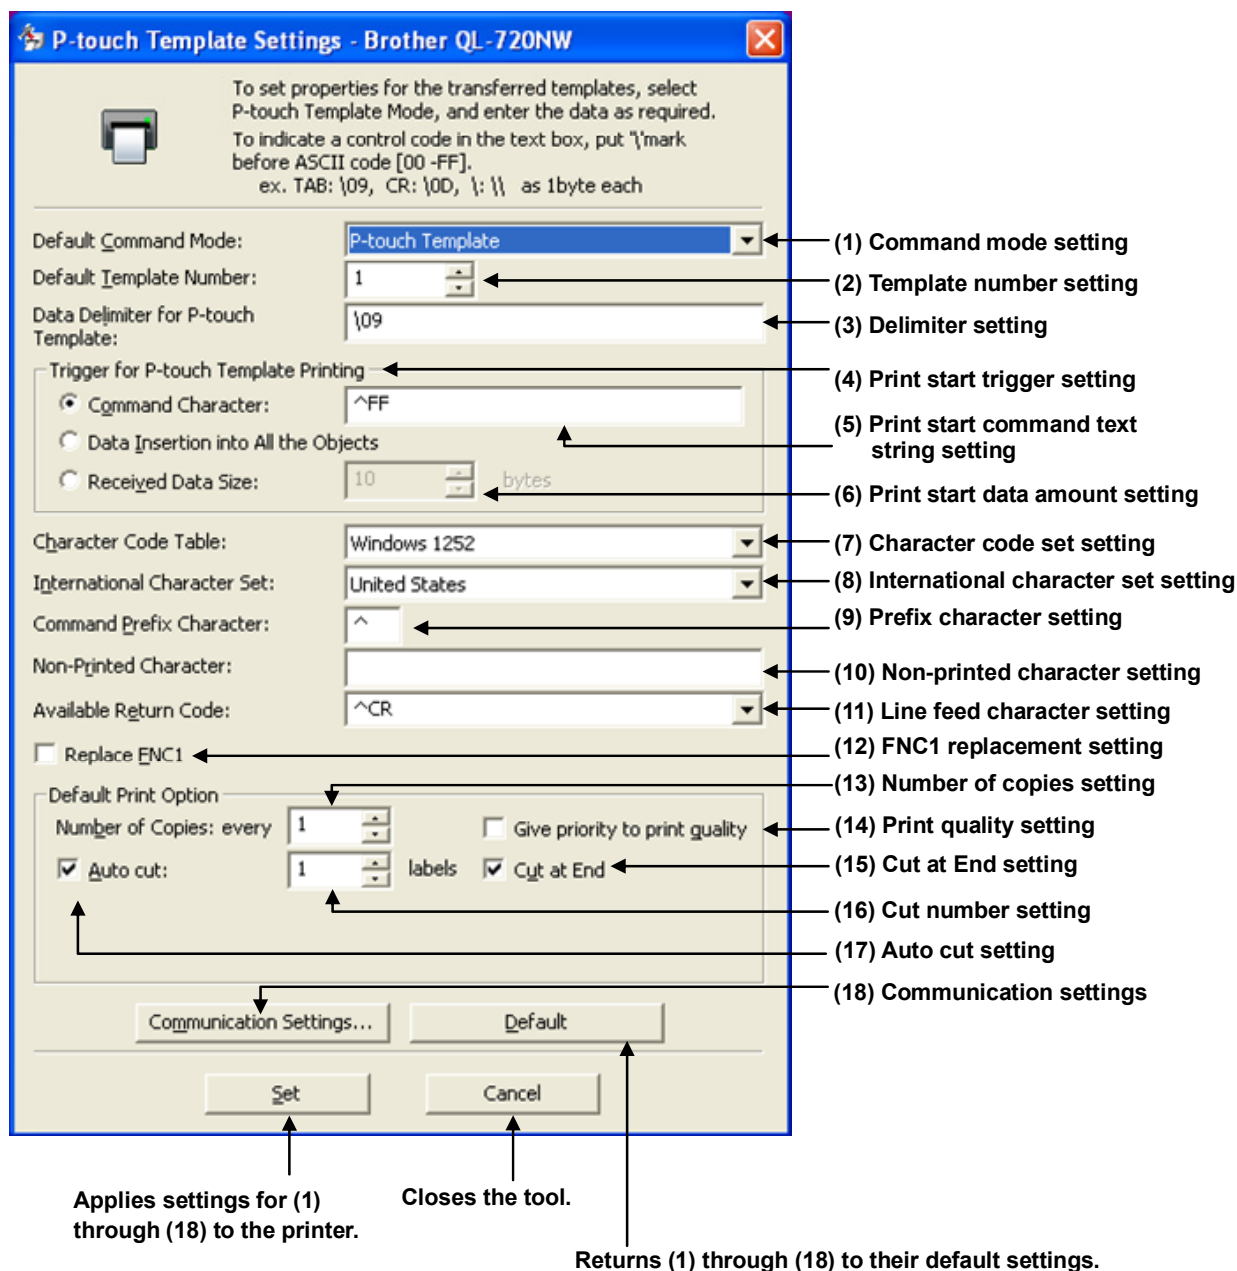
P-touch Template Settings - Brother QL-720NW

To set properties for the transferred templates, select P-touch Template Mode, and enter the data as required.
To indicate a control code in the text box, put '\'mark before ASCII code [00 -FF].
ex. TAB: \09, CR: \0D, \: \\ as 1byte each

Default Command Mode: P-touch Template
(1) Command mode setting

Default Template Number: 1
(2) Template number setting

Data Delimiter for P-touch Template: \09
(3) Delimiter setting

Trigger for P-touch Template Printing
(4) Print start trigger setting

Command Character: ^FF
(5) Print start command text string setting

Data Insertion into All the Objects

Received Data Size: 10 bytes
(6) Print start data amount setting

Character Code Table: Windows 1252
(7) Character code set setting

International Character Set: United States
(8) International character set setting

Command Prefix Character: ^
(9) Prefix character setting

Non-Printed Character:
(10) Non-printed character setting

Available Return Code: ^CR
(11) Line feed character setting

Replace FNC1
(12) FNC1 replacement setting

Default Print Option
(13) Number of copies setting

Number of Copies: every 1
Give priority to print quality
(14) Print quality setting

Auto cut: 1 labels
Cut at End
(15) Cut at End setting

(16) Cut number setting

(17) Auto cut setting

(18) Communication settings

Communication Settings...
Default

Set
Cancel

Applies settings for (1) through (18) to the printer.

Closes the tool.

Returns (1) through (18) to their default settings.